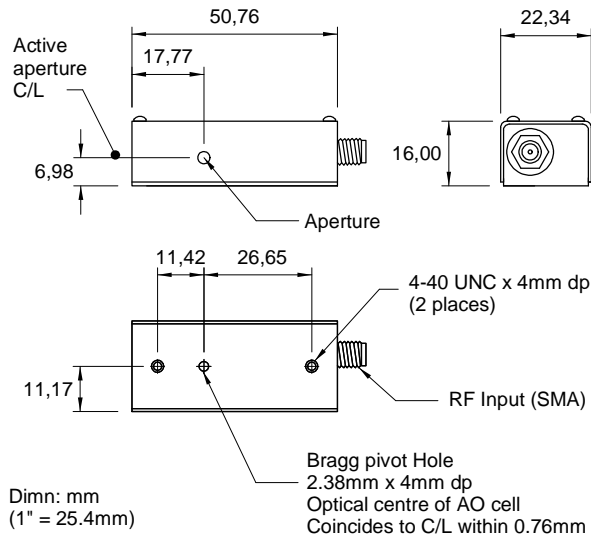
50,76

22,34

Active aperture C/L

17,77

6,98

16,00

Aperture

11,42

26,65

4-40 UNC x 4mm dp
(2 places)

11,17

RF Input (SMA)

Bragg pivot Hole
2.38mm x 4mm dp
Optical centre of AO cell
Coincides to C/L within 0.76mm

Dimn: mm
(1" = 25.4mm)